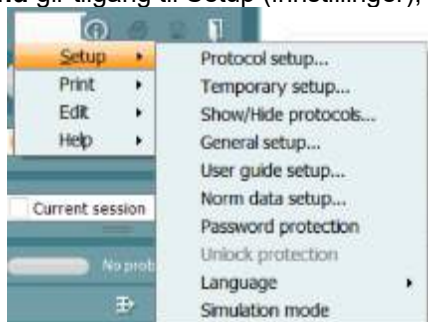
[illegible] gir tilgang til Setup (Innstillinger),

Setup
Print
Edit
Help

Current session

No prob

Protocol setup...
Temporary setup...
Show/Hide protocols...
General setup...
User guide setup...
Norm data setup...
Password protection
Unlock protection
Language
Simulation mode